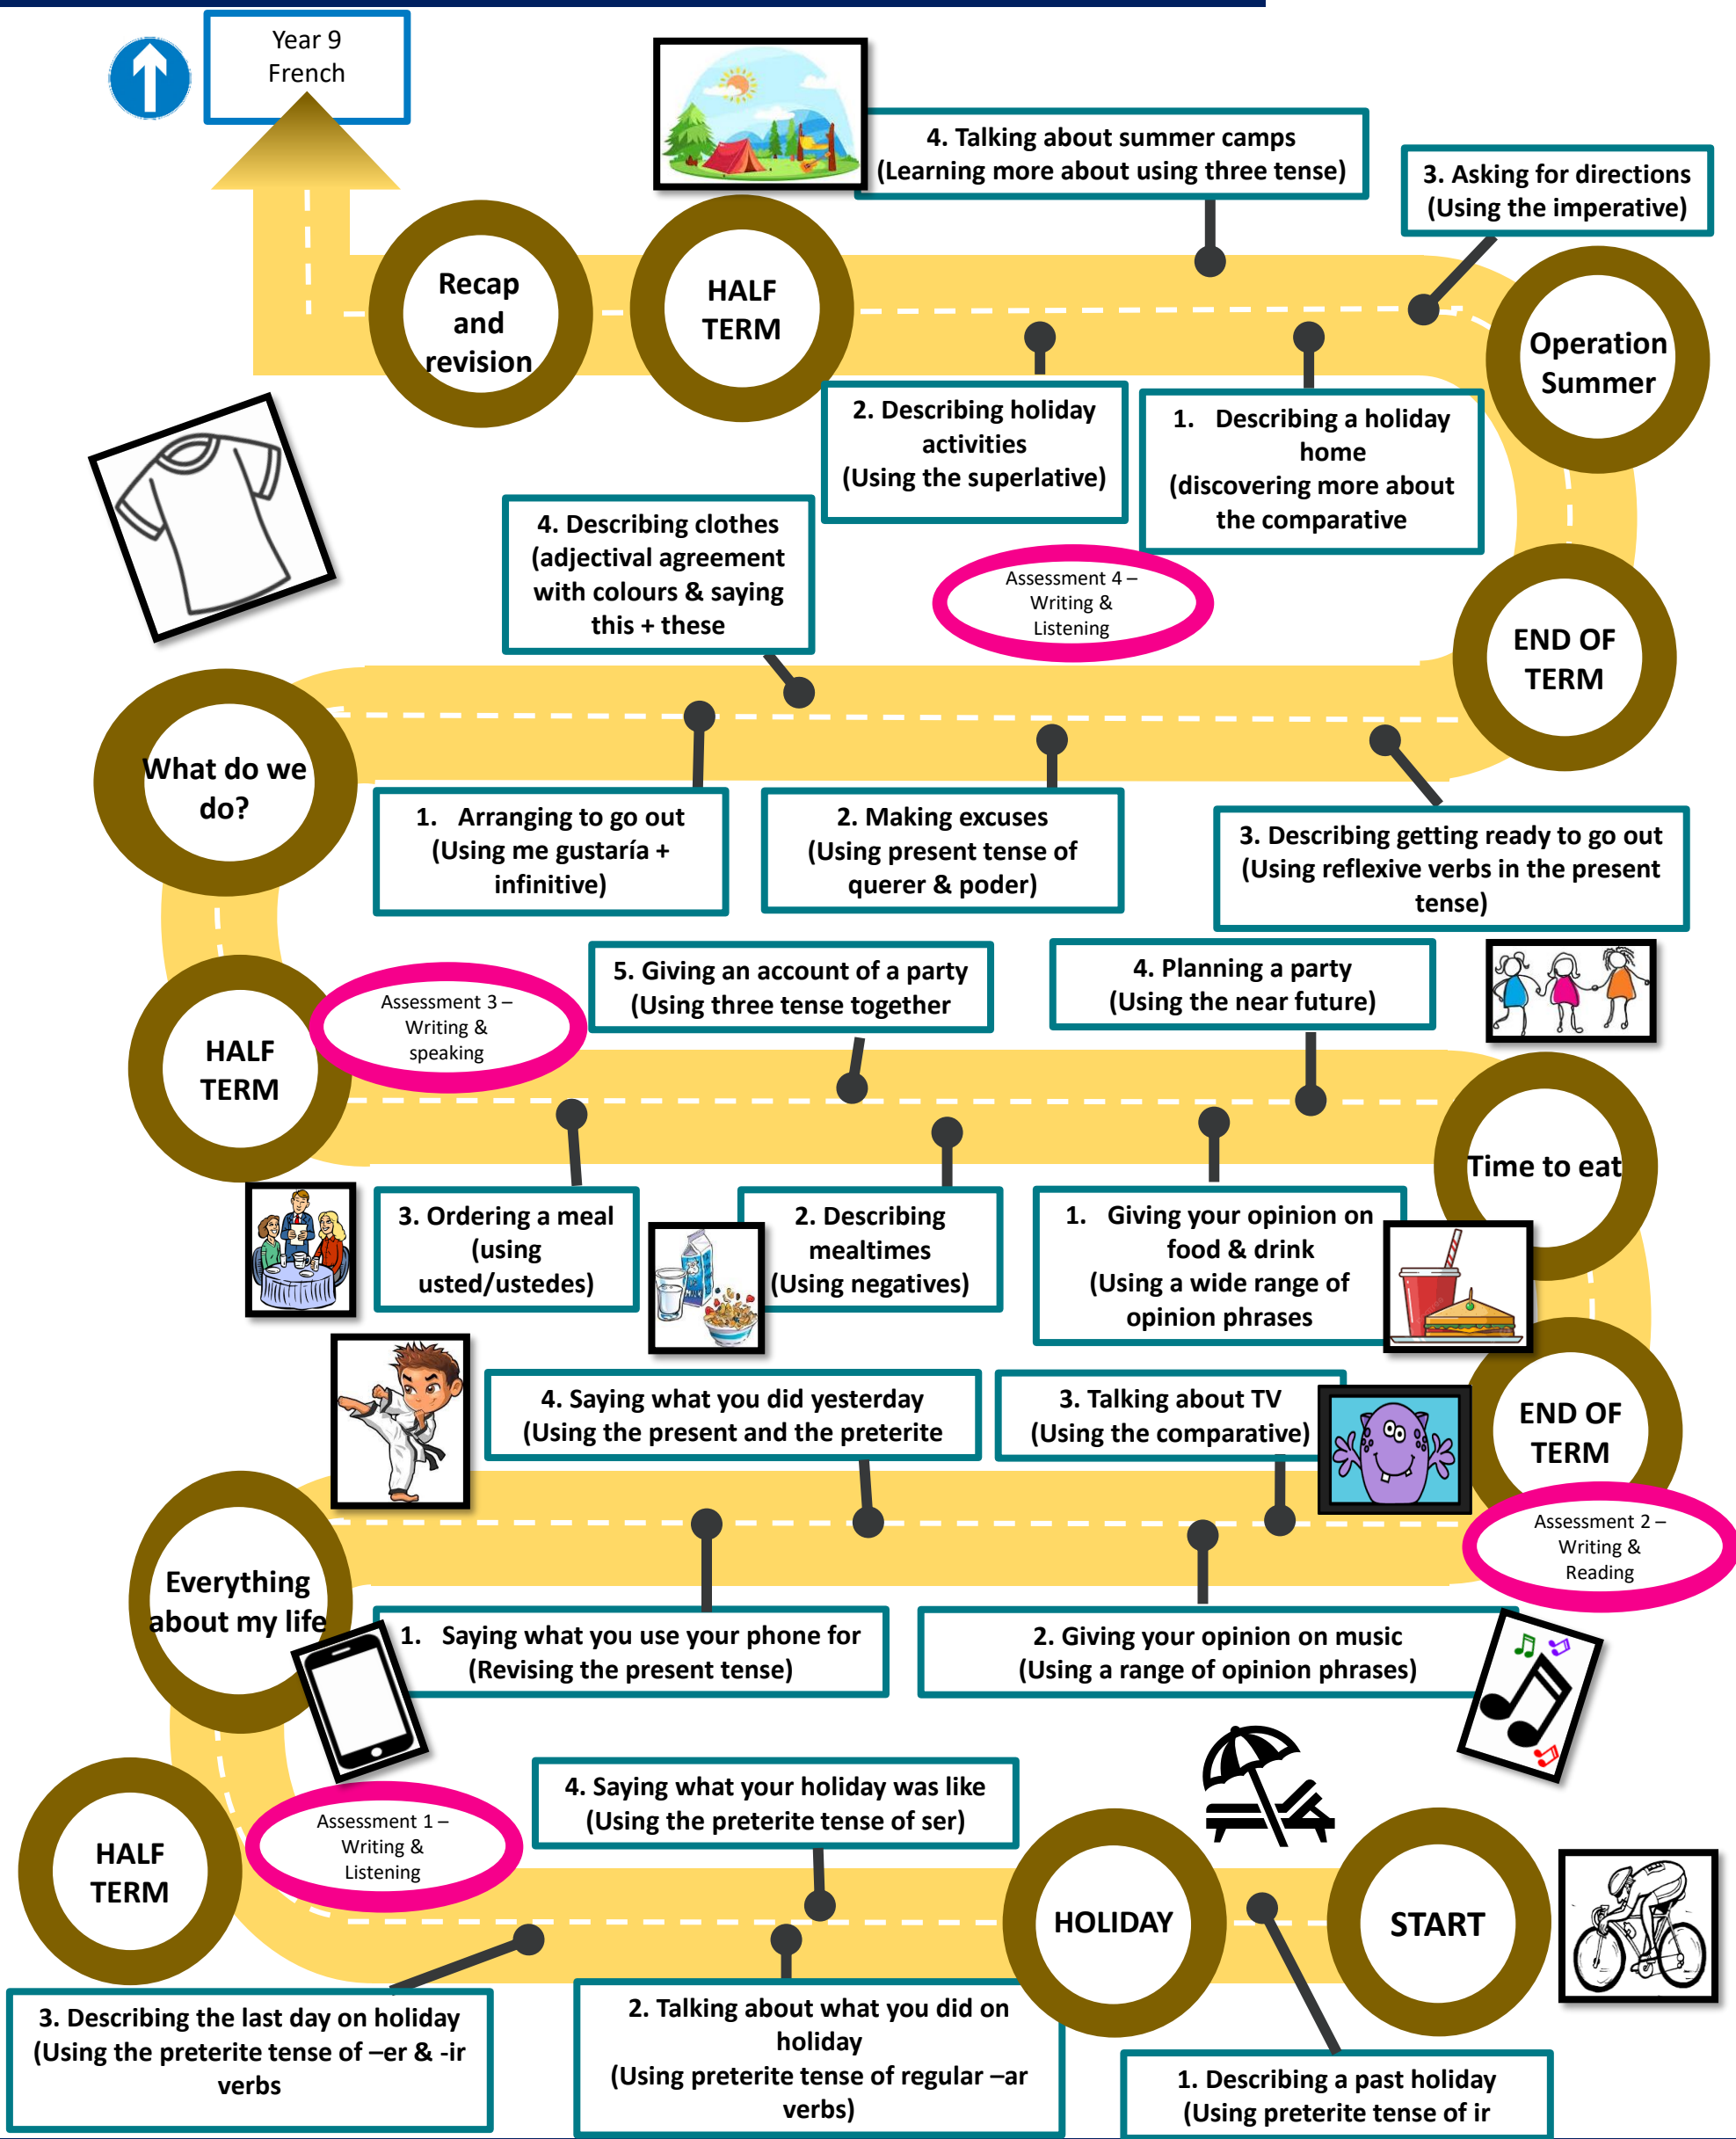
Year 9 French

4. Talking about summer camps (Learning more about using three tense)

3. Asking for directions (Using the imperative)

Recap and revision

HALF TERM

Operation Summer

2. Describing holiday activities (Using the superlative)

1. Describing a holiday home (discovering more about the comparative

4. Describing clothes (adjectival agreement with colours & saying this + these

Assessment 4 – Writing & Listening

END OF TERM

What do we do?

1. Arranging to go out (Using me gustaría + infinitive)

2. Making excuses (Using present tense of querer & poder)

3. Describing getting ready to go out (Using reflexive verbs in the present tense)

HALF TERM

Assessment 3 – Writing & speaking

5. Giving an account of a party (Using three tense together

4. Planning a party (Using the near future)

Time to eat

3. Ordering a meal (using usted/ustedes)

2. Describing mealtimes (Using negatives)

1. Giving your opinion on food & drink (Using a wide range of opinion phrases

4. Saying what you did yesterday (Using the present and the preterite

3. Talking about TV (Using the comparative)

END OF TERM

Assessment 2 – Writing & Reading

Everything about my life

1. Saying what you use your phone for (Revising the present tense)

2. Giving your opinion on music (Using a range of opinion phrases)

HALF TERM

Assessment 1 – Writing & Listening

4. Saying what your holiday was like (Using the preterite tense of ser)

HOLIDAY

START

3. Describing the last day on holiday (Using the preterite tense of –er & -ir verbs

2. Talking about what you did on holiday (Using preterite tense of regular –ar verbs)

1. Describing a past holiday (Using preterite tense of ir